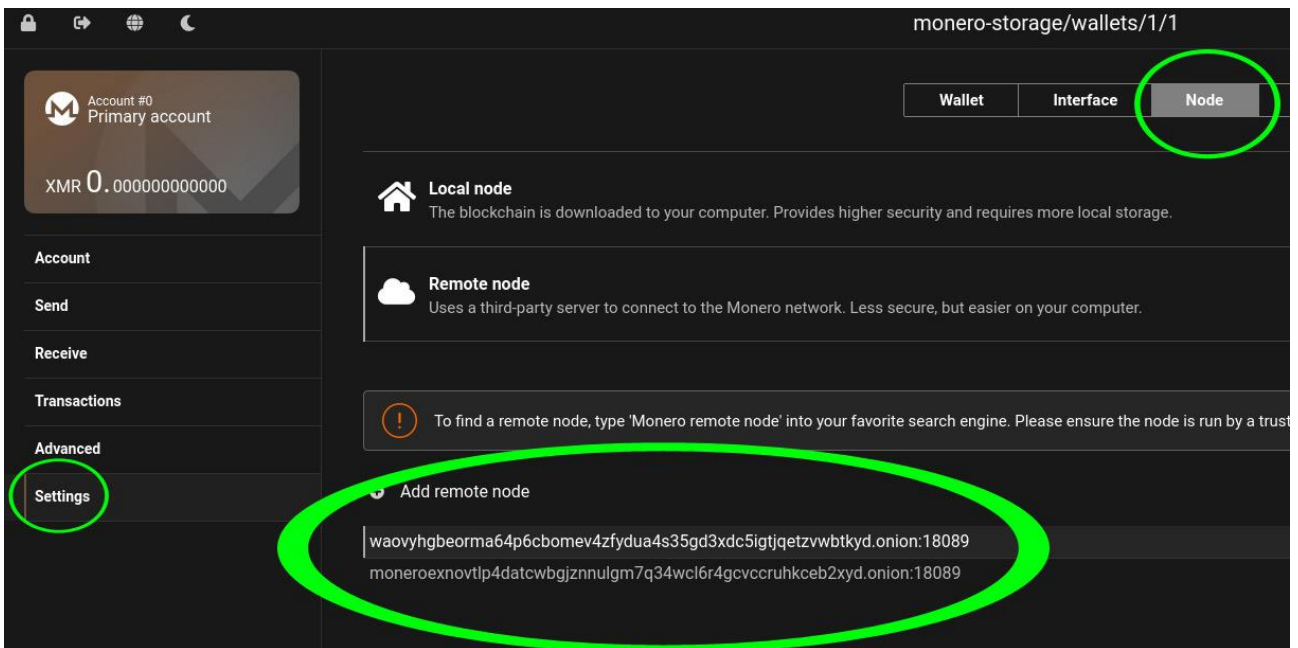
monero-storage/wallets/1/1

Account #0
Primary account

XMR 0.000000000000

Account

Send

Receive

Transactions

Advanced

Settings

Wallet

Interface

Node

Local node
The blockchain is downloaded to your computer. Provides higher security and requires more local storage.

Remote node
Uses a third-party server to connect to the Monero network. Less secure, but easier on your computer.

To find a remote node, type 'Monero remote node' into your favorite search engine. Please ensure the node is run by a trust

Add remote node

waovyhgbeorma64p6cbomev4zfydua4s35gd3xdc5igtjqetzvwbtkyd.onion:18089
moneroexnovtlp4datcwbgjznnulgm7q34wcl6r4gcvccruhkceb2xyd.onion:18089